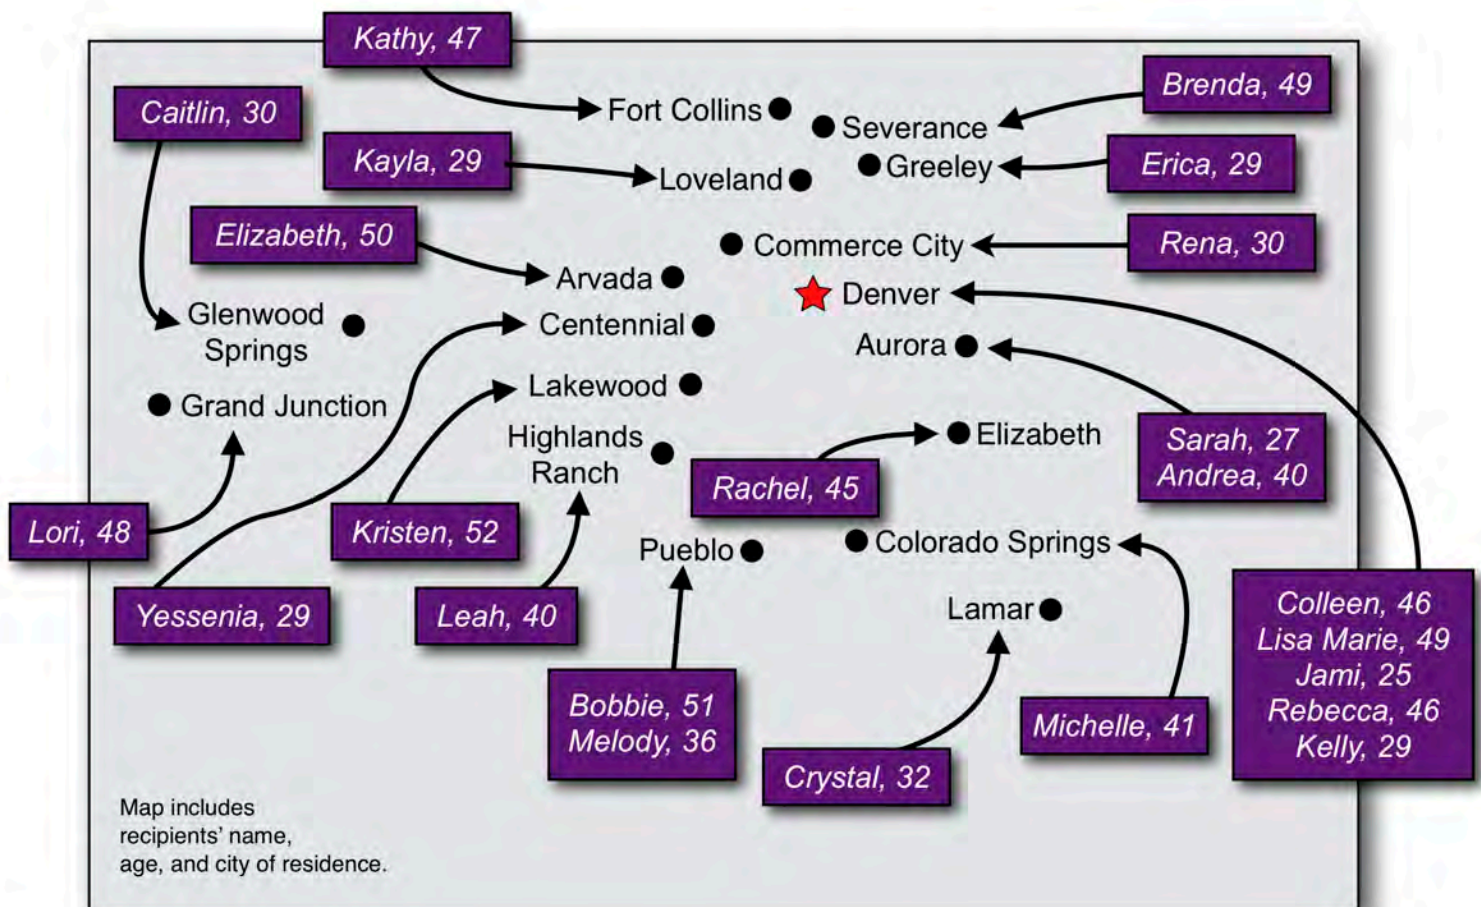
Kathy, 47
Caitlin, 30
Brenda, 49
Fort Collins
Severance
Kayla, 29
Greeley
Erica, 29
Loveland
Elizabeth, 50
Commerce City
Rena, 30
Arvada
Denver
Glenwood Springs
Centennial
Aurora
Lakewood
Grand Junction
Highlands Ranch
Elizabeth
Sarah, 27
Andrea, 40
Rachel, 45
Lori, 48
Kristen, 52
Pueblo
Colorado Springs
Yessenia, 29
Leah, 40
Lamar
Colleen, 46
Lisa Marie, 49
Jami, 25
Rebecca, 46
Kelly, 29
Bobbie, 51
Melody, 36
Michelle, 41
Crystal, 32
Map includes recipients' name, age, and city of residence.